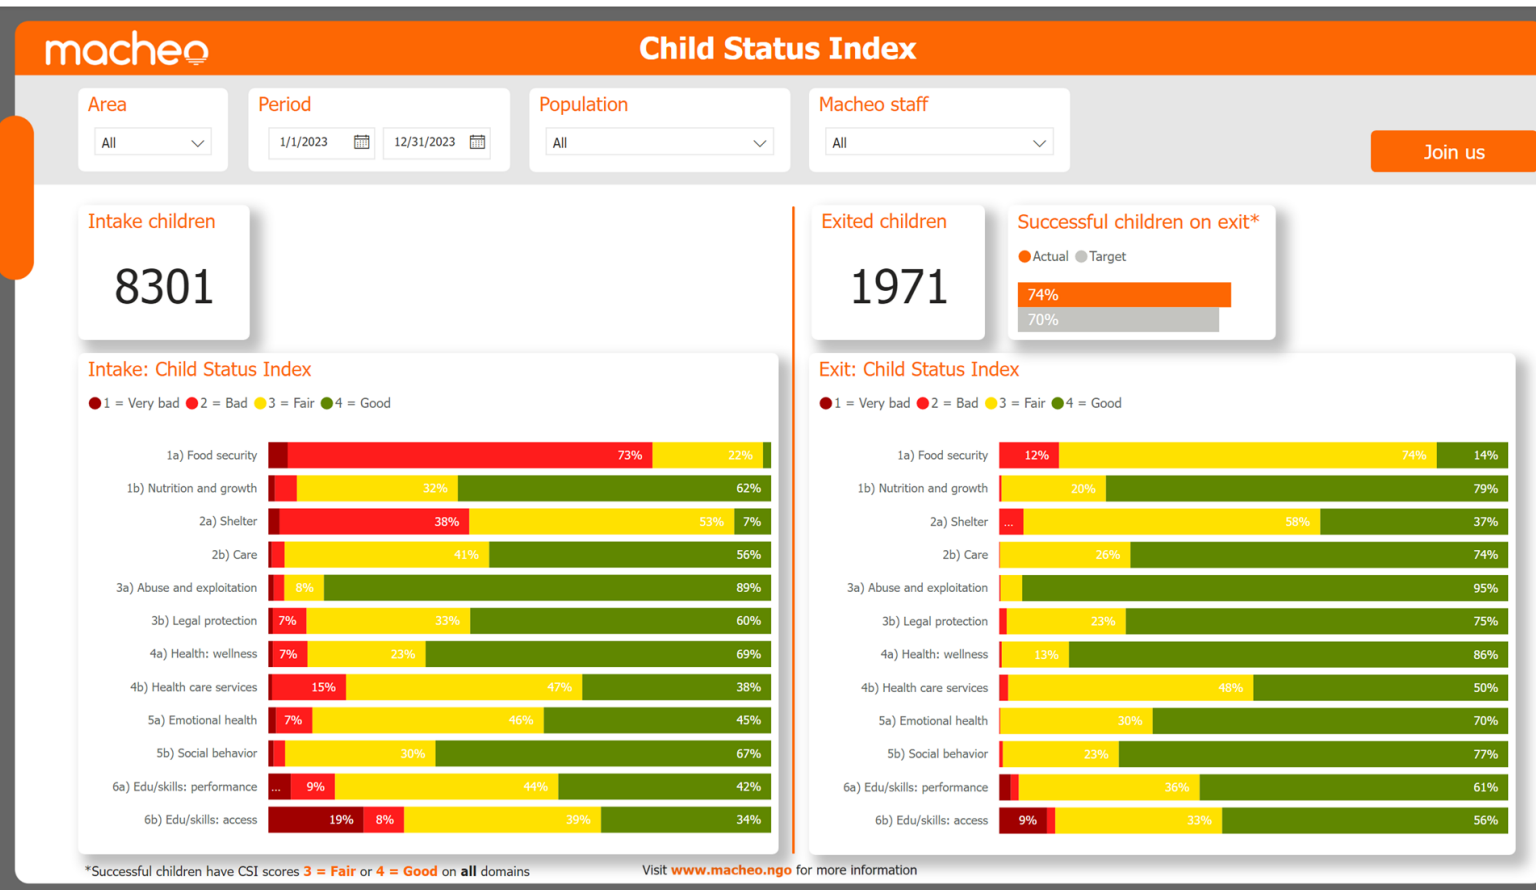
macheo

Child Status Index

Area
All

Period
1/1/2023 12/31/2023

Population
All

Macheo staff
All

Join us

Intake children
8301

Exited children
1971

Successful children on exit*
Actual Target
74%
70%

Intake: Child Status Index
1 = Very bad 2 = Bad 3 = Fair 4 = Good

| | | | |
|---|---|---|---|
| 1a) Food security | 73% | 22% | |
| 1b) Nutrition and growth | | 32% | 62% |
| 2a) Shelter | 38% | 53% | 7% |
| 2b) Care | | 41% | 56% |
| 3a) Abuse and exploitation | | 8% | 89% |
| 3b) Legal protection | 7% | 33% | 60% |
| 4a) Health: wellness | 7% | 23% | 69% |
| 4b) Health care services | 15% | 47% | 38% |
| 5a) Emotional health | 7% | 46% | 45% |
| 5b) Social behavior | | 30% | 67% |
| 6a) Edu/skills: performance | ... 9% | 44% | 42% |
| 6b) Edu/skills: access | 19% 8% | 39% | 34% |

Exit: Child Status Index
1 = Very bad 2 = Bad 3 = Fair 4 = Good

| | | | |
|---|---|---|---|
| 1a) Food security | 12% | 74% | 14% |
| 1b) Nutrition and growth | | 20% | 79% |
| 2a) Shelter | ... | 58% | 37% |
| 2b) Care | | 26% | 74% |
| 3a) Abuse and exploitation | | | 95% |
| 3b) Legal protection | | 23% | 75% |
| 4a) Health: wellness | | 13% | 86% |
| 4b) Health care services | | 48% | 50% |
| 5a) Emotional health | | 30% | 70% |
| 5b) Social behavior | | 23% | 77% |
| 6a) Edu/skills: performance | | 36% | 61% |
| 6b) Edu/skills: access | 9% | 33% | 56% |

*Successful children have CSI scores 3 = Fair or 4 = Good on all domains

Visit www.macheo.ngo for more information